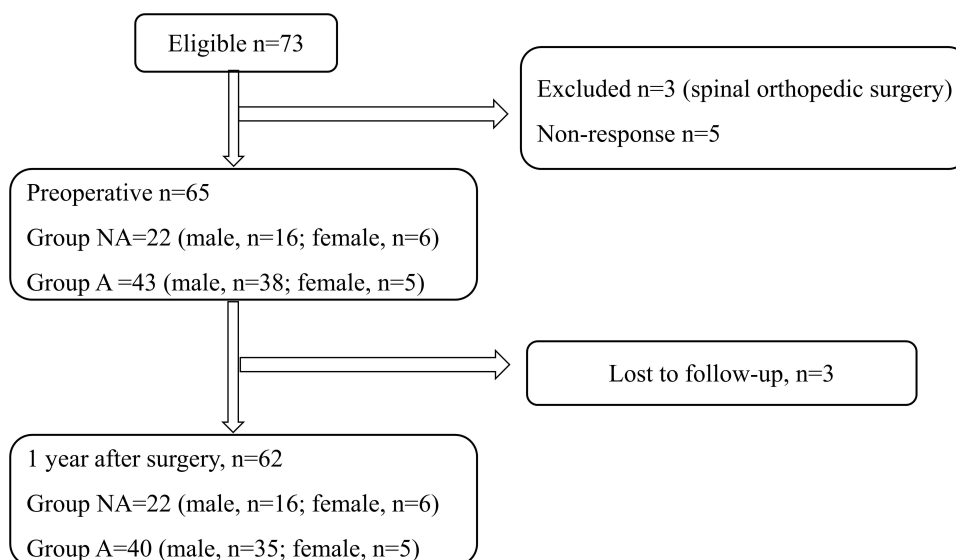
Eligible n=73

Excluded n=3 (spinal orthopedic surgery)

Non-response n=5

Preoperative n=65

Group NA=22 (male, n=16; female, n=6)

Group A =43 (male, n=38; female, n=5)

Lost to follow-up, n=3

1 year after surgery, n=62

Group NA=22 (male, n=16; female, n=6)

Group A=40 (male, n=35; female, n=5)